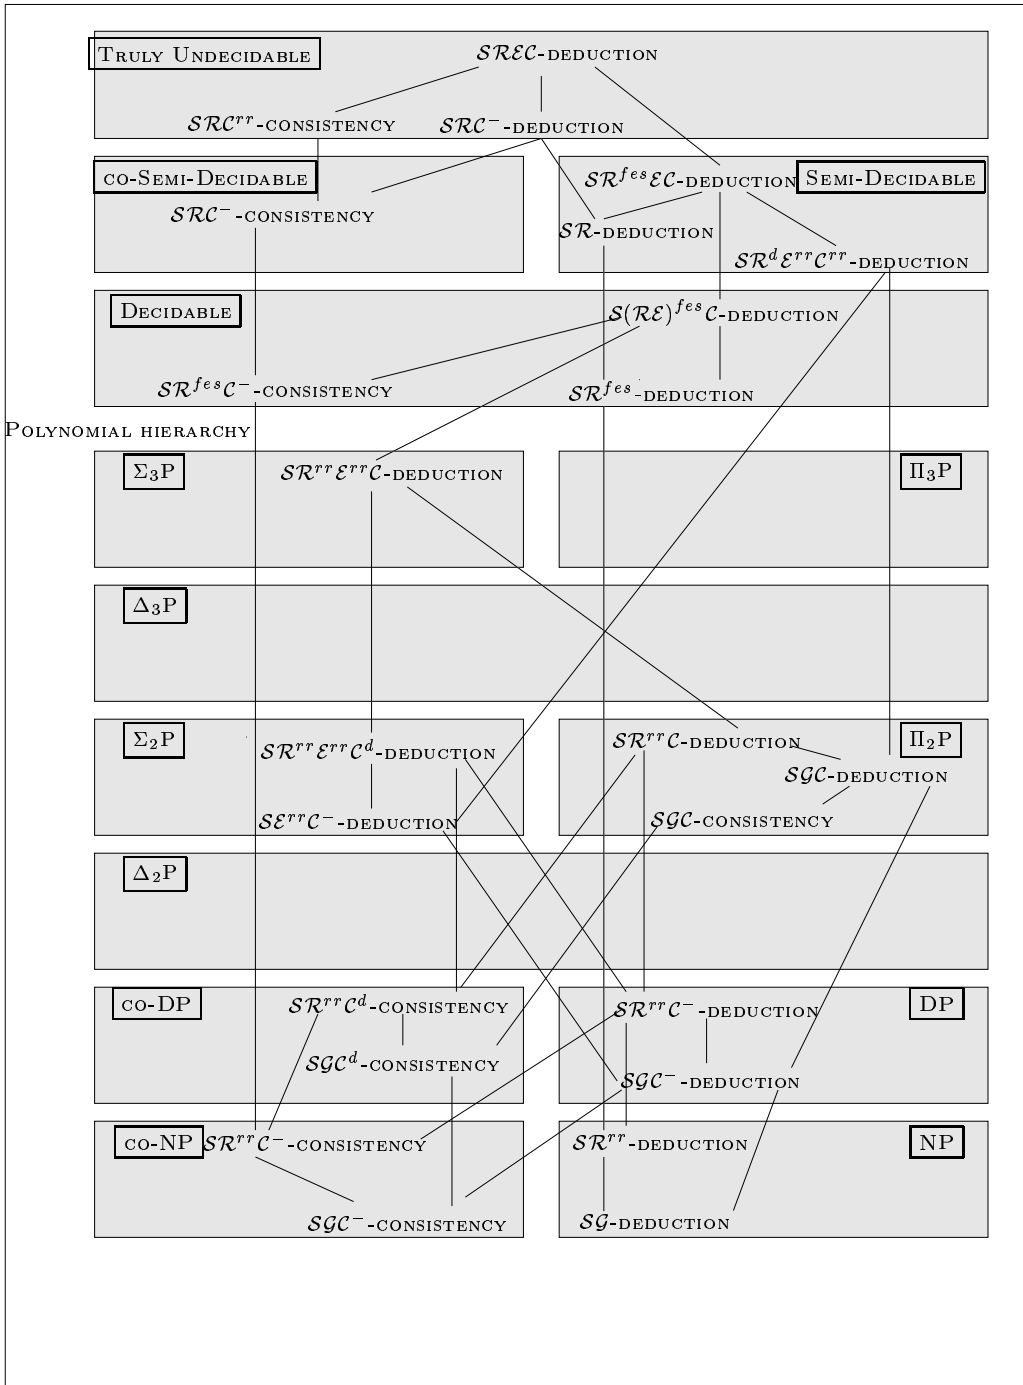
Truly Undecidable
$\mathcal{SREC}$-deduction
$\mathcal{SRC}^{rr}$-consistency
$\mathcal{SRC}^{-}$-deduction

co-Semi-Decidable
$\mathcal{SRC}^{-}$-consistency

$\mathcal{SR}^{fes}\mathcal{EC}$-deduction
Semi-Decidable
$\mathcal{SR}$-deduction
$\mathcal{SR}^{d}\mathcal{E}^{rr}\mathcal{C}^{rr}$-deduction

Decidable
$\mathcal{S}(\mathcal{RE})^{fes}\mathcal{C}$-deduction
$\mathcal{SR}^{fes}\mathcal{C}^{-}$-consistency
$\mathcal{SR}^{fes}$-deduction

Polynomial hierarchy

$\Sigma_3$P
$\mathcal{SR}^{rr}\mathcal{E}^{rr}\mathcal{C}$-deduction
$\Pi_3$P

$\Delta_3$P

$\Sigma_2$P
$\mathcal{SR}^{rr}\mathcal{E}^{rr}\mathcal{C}^{d}$-deduction
$\mathcal{SE}^{rr}\mathcal{C}^{-}$-deduction

$\mathcal{SR}^{rr}\mathcal{C}$-deduction
$\Pi_2$P
$\mathcal{SGC}$-deduction
$\mathcal{SGC}$-consistency

$\Delta_2$P

co-DP
$\mathcal{SR}^{rr}\mathcal{C}^{d}$-consistency
$\mathcal{SGC}^{d}$-consistency

$\mathcal{SR}^{rr}\mathcal{C}^{-}$-deduction
DP
$\mathcal{SGC}^{-}$-deduction

co-NP
$\mathcal{SR}^{rr}\mathcal{C}^{-}$-consistency
$\mathcal{SGC}^{-}$-consistency

$\mathcal{SR}^{rr}$-deduction
NP
$\mathcal{SG}$-deduction